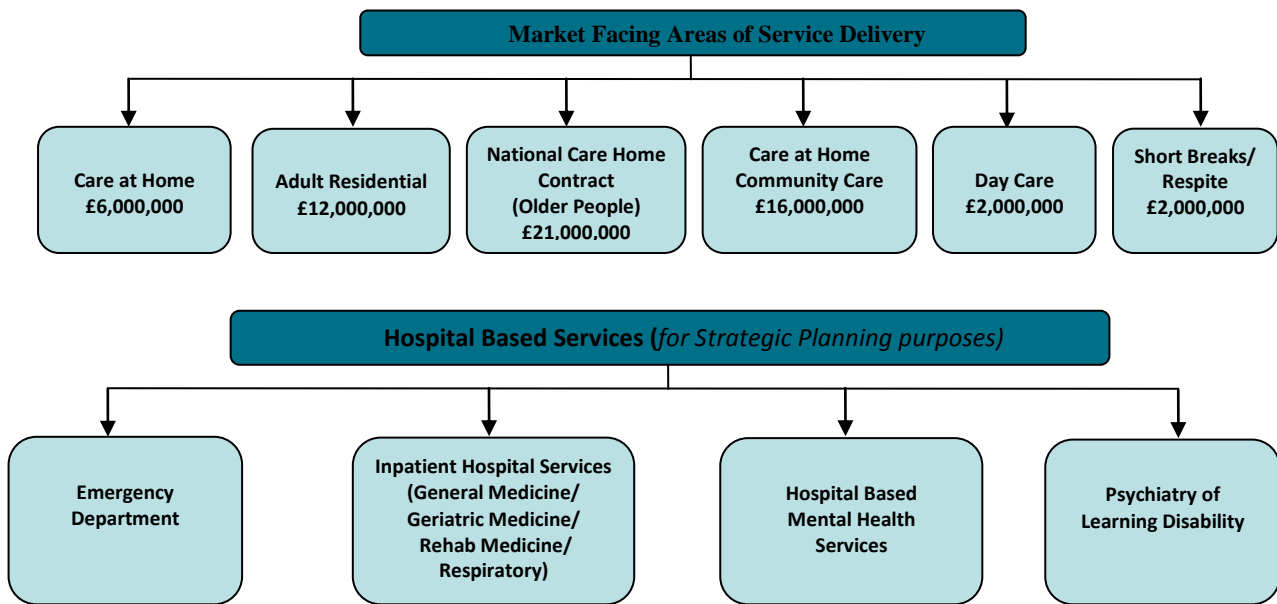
Market Facing Areas of Service Delivery

Care at Home
£6,000,000

Adult Residential
£12,000,000

National Care Home Contract
(Older People)
£21,000,000

Care at Home Community Care
£16,000,000

Day Care
£2,000,000

Short Breaks/ Respite
£2,000,000

Hospital Based Services (for Strategic Planning purposes)

Emergency Department

Inpatient Hospital Services
(General Medicine/ Geriatric Medicine/ Rehab Medicine/ Respiratory)

Hospital Based Mental Health Services

Psychiatry of Learning Disability